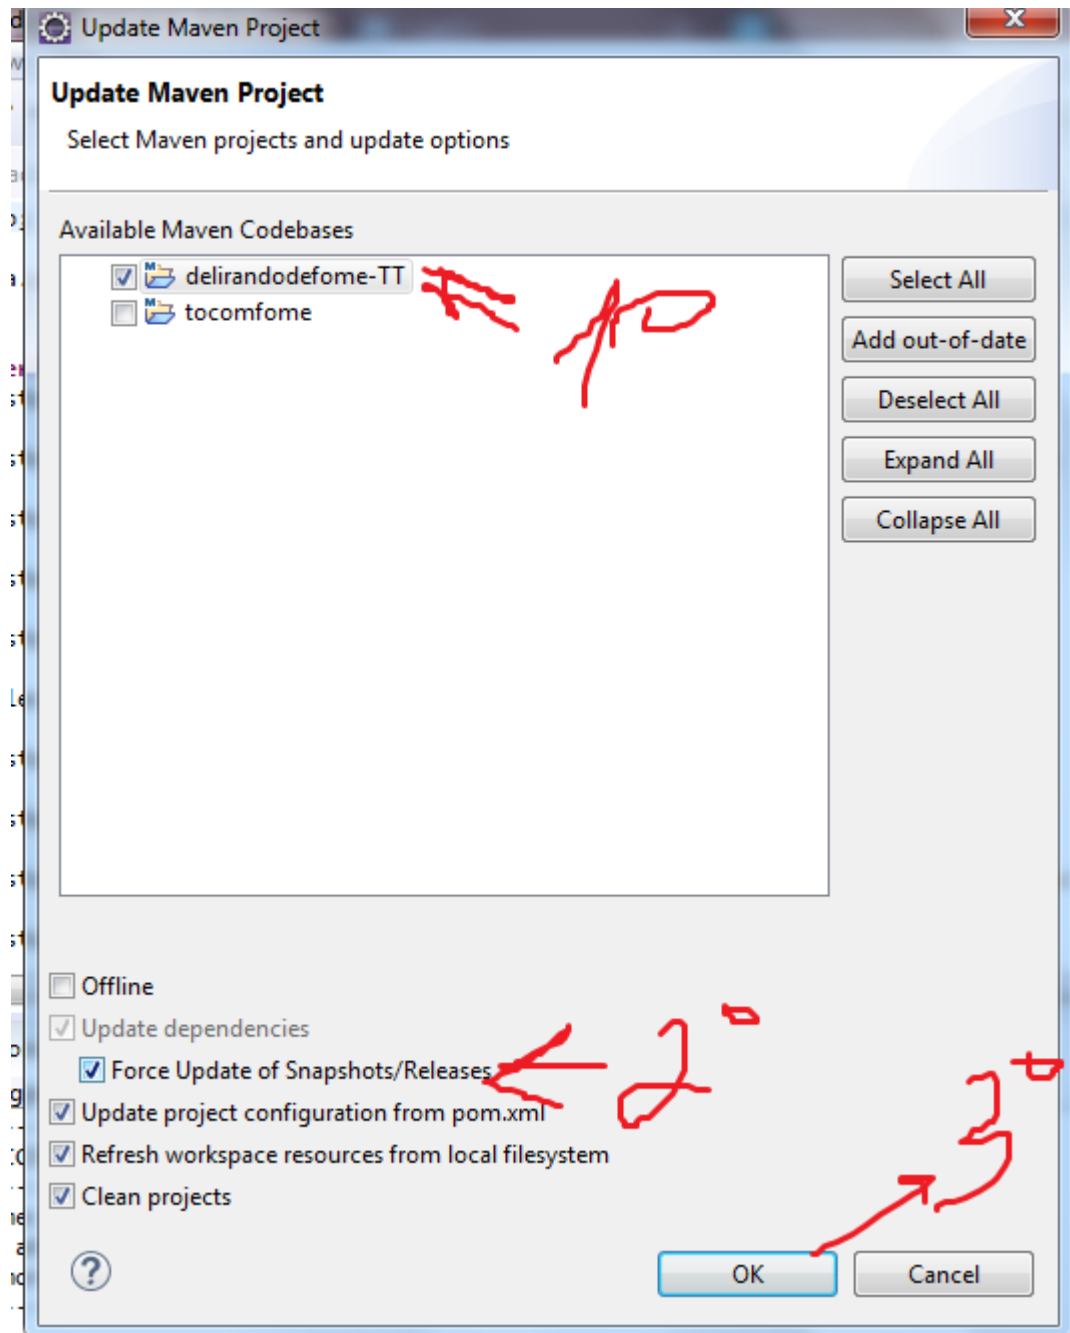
Update Maven Project

Update Maven Project

Select Maven projects and update options

Available Maven Codebases

delirandodefome-TT

tocomfome

1º

Select All

Add out-of-date

Deselect All

Expand All

Collapse All

Offline

Update dependencies

Force Update of Snapshots/Releases

2º

Update project configuration from pom.xml

Refresh workspace resources from local filesystem

Clean projects

3º

OK

Cancel